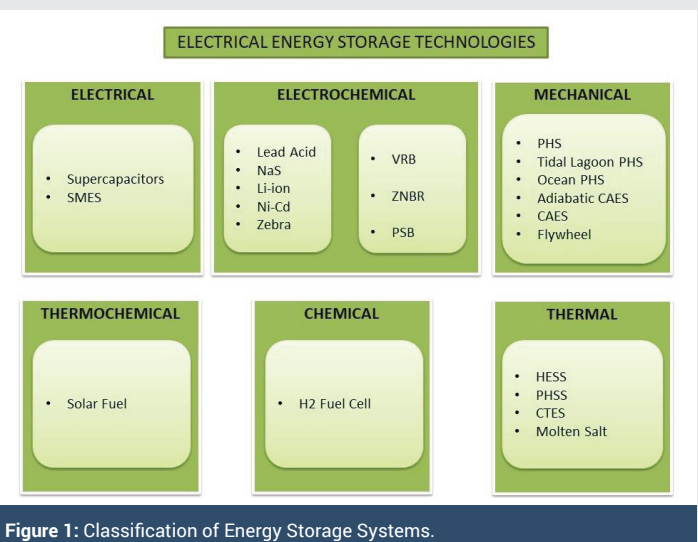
ELECTRICAL ENERGY STORAGE TECHNOLOGIES

ELECTRICAL

- Supercapacitors
- SMES

ELECTROCHEMICAL

- Lead Acid
- NaS
- Li-ion
- Ni-Cd
- Zebra

- VRB
- ZNBR
- PSB

MECHANICAL

- PHS
- Tidal Lagoon PHS
- Ocean PHS
- Adiabatic CAES
- CAES
- Flywheel

THERMOCHEMICAL

- Solar Fuel

CHEMICAL

- H2 Fuel Cell

THERMAL

- HESS
- PHSS
- CTES
- Molten Salt

Figure 1: Classification of Energy Storage Systems.